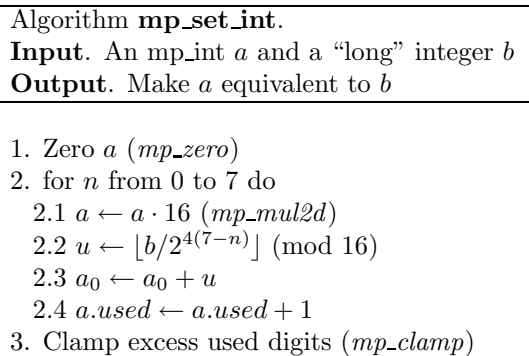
Algorithm **mp_set_int**.
**Input**. An mp_int $a$ and a "long" integer $b$
**Output**. Make $a$ equivalent to $b$

1. Zero $a$ ($mp\_zero$)
2. for $n$ from 0 to 7 do
2.1 $a \leftarrow a \cdot 16$ ($mp\_mul2d$)
2.2 $u \leftarrow \lfloor b/2^{4(7-n)} \rfloor \pmod{16}$
2.3 $a_0 \leftarrow a_0 + u$
2.4 $a.used \leftarrow a.used + 1$
3. Clamp excess used digits ($mp\_clamp$)